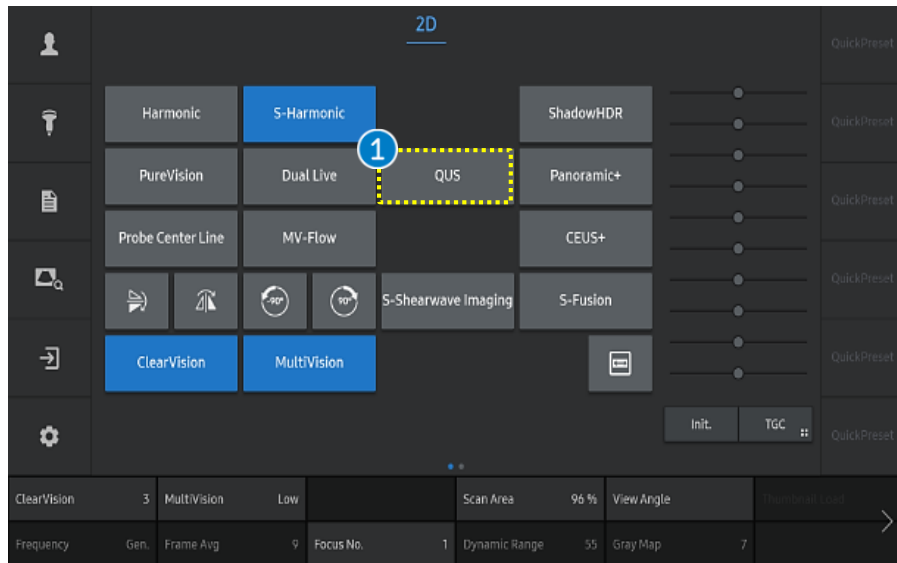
2D

QuickPreset
QuickPreset
QuickPreset
QuickPreset
QuickPreset
QuickPreset

Harmonic
S-Harmonic
ShadowHDR
1
PureVision
Dual Live
QUS
Panoramic+
Probe Center Line
MV-Flow
CEUS+
-90°
90°
S-Shearwave Imaging
S-Fusion
ClearVision
MultiVision

Init.
TGC

| ClearVision | 3 | MultiVision | Low | | | Scan Area | 96 % | View Angle | | Thumbnail Load |
|---|---|---|---|---|---|---|---|---|---|---|
| Frequency | Gen. | Frame Avg | 9 | Focus No. | 1 | Dynamic Range | 55 | Gray Map | 7 | |